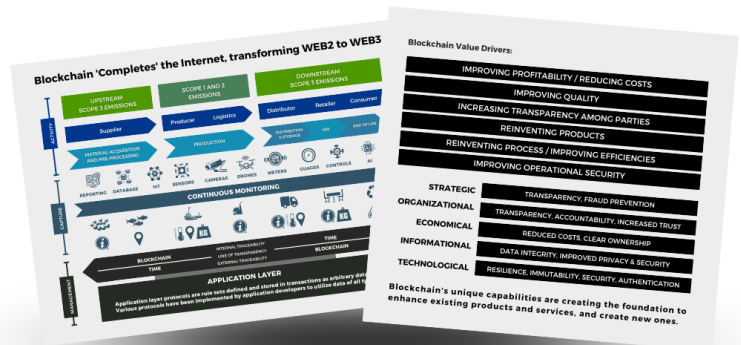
Blockchain 'Completes' the Internet, transforming WEB2 to WEB3

UPSTREAM SCOPE 3 EMISSIONS

SCOPE 1 AND 2 EMISSIONS

DOWNSTREAM SCOPE 3 EMISSIONS

ACTIVITY

Supplier

Producer

Logistics

Distributor

Retailer

Consumer

MATERIAL ACQUISITION AND PRE-PROCESSING

PRODUCTION

DISTRIBUTION & STORAGE

USE

END OF LIFE

REPORTING

DATABASE

IoT

SENSORS

CAMERAS

DRONES

METERS

GUAGES

CONTROLS

AI

CONTINUOUS MONITORING

CAPTURE

INTERNAL TRACEABILITY

LINE OF TRANSPARENCY

EXTERNAL TRACEABILITY

BLOCKCHAIN

TIME

TIME

BLOCKCHAIN

MANAGEMENT

APPLICATION LAYER

Application layer protocols are rule sets defined and stored in transactions as arbitrary data. Various protocols have been implemented by application developers to utilize data of all ty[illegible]

Blockchain Value Drivers:

IMPROVING PROFITABILITY / REDUCING COSTS

IMPROVING QUALITY

INCREASING TRANSPARENCY AMONG PARTIES

REINVENTING PRODUCTS

REINVENTING PROCESS / IMPROVING EFFICIENCIES

IMPROVING OPERATIONAL SECURITY

STRATEGIC | TRANSPARENCY, FRAUD PREVENTION

ORGANIZATIONAL | TRANSPARENCY, ACCOUNTABILITY, INCREASED TRUST

ECONOMICAL | REDUCED COSTS, CLEAR OWNERSHIP

INFORMATIONAL | DATA INTEGRITY, IMPROVED PRIVACY & SECURITY

TECHNOLOGICAL | RESILIENCE, IMMUTABILITY, SECURITY, AUTHENTICATION

Blockchain's unique capabilities are creating the foundation to enhance existing products and services, and create new ones.